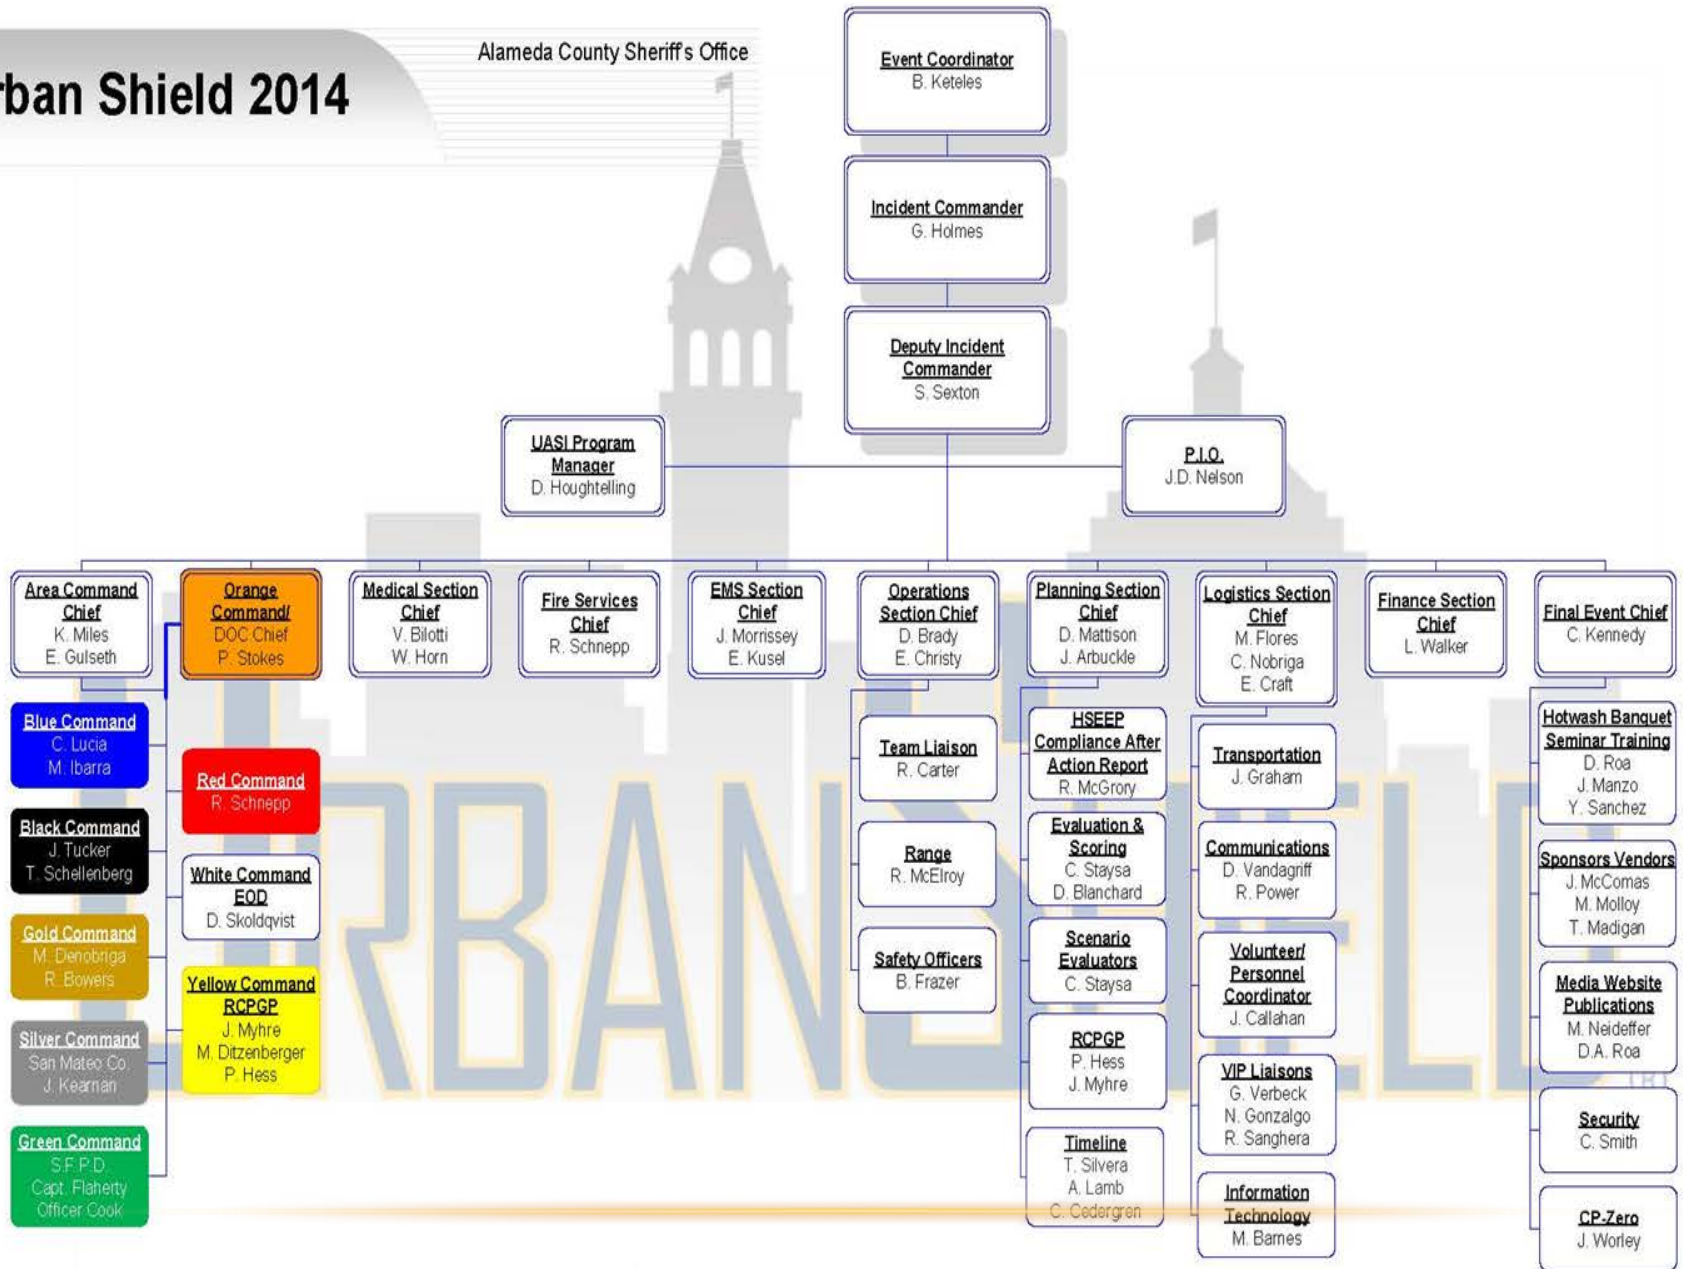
rban Shield 2014

Alameda County Sheriff's Office

Event Coordinator
B. Keteles

Incident Commander
G. Holmes

Deputy Incident Commander
S. Sexton

UASI Program Manager
D. Houghtelling

P.I.O.
J.D. Nelson

Area Command Chief
K. Miles
E. Gulseth

Orange Command/
DOC Chief
P. Stokes

Medical Section Chief
V. Bilotti
W. Horn

Fire Services Chief
R. Schnepp

EMS Section Chief
J. Morrissey
E. Kusel

Operations Section Chief
D. Brady
E. Christy

Planning Section Chief
D. Mattison
J. Arbuckle

Logistics Section Chief
M. Flores
C. Nobriga
E. Craft

Finance Section Chief
L. Walker

Final Event Chief
C. Kennedy

Blue Command
C. Lucia
M. Ibarra

Black Command
J. Tucker
T. Schellenberg

Gold Command
M. Denobriga
R. Bowers

Silver Command
San Mateo Co.
J. Kearnan

Green Command
S.F.P.D.
Capt. Flaherty
Officer Cook

Red Command
R. Schnepp

White Command
EOD
D. Skoldqvist

Yellow Command
RCPGP
J. Myhre
M. Ditzenberger
P. Hess

Team Liaison
R. Carter

Range
R. McElroy

Safety Officers
B. Frazer

HSEEP Compliance After Action Report
R. McGrory

Evaluation & Scoring
C. Staysa
D. Blanchard

Scenario Evaluators
C. Staysa

RCPGP
P. Hess
J. Myhre

Timeline
T. Silvera
A. Lamb
C. Cedergren

Transportation
J. Graham

Communications
D. Vandagriff
R. Power

Volunteer/ Personnel Coordinator
J. Callahan

VIP Liaisons
G. Verbeck
N. Gonzalgo
R. Sanghera

Information Technology
M. Barnes

Hotwash Banquet Seminar Training
D. Roa
J. Manzo
Y. Sanchez

Sponsors Vendors
J. McComas
M. Molloy
T. Madigan

Media Website Publications
M. Neideffer
D.A. Roa

Security
C. Smith

CP-Zero
J. Worley